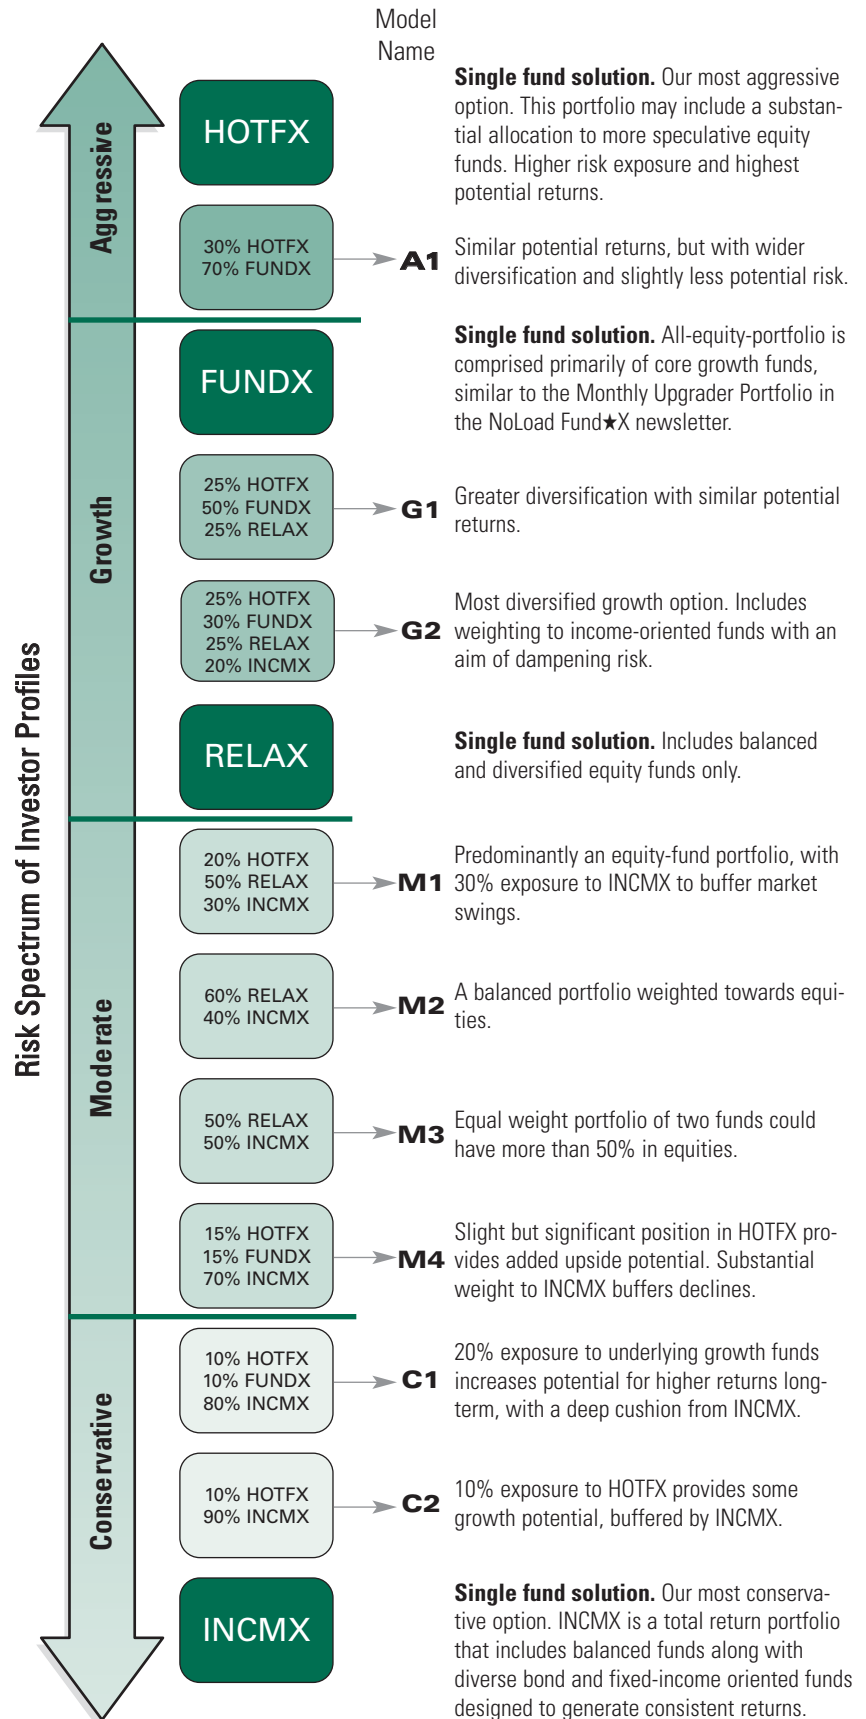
Risk Spectrum of Investor Profiles

Aggressive

Growth

Moderate

Conservative

Model Name

HOTFX

**Single fund solution.** Our most aggressive option. This portfolio may include a substantial allocation to more speculative equity funds. Higher risk exposure and highest potential returns.

30% HOTFX
70% FUNDX

A1

Similar potential returns, but with wider diversification and slightly less potential risk.

FUNDX

**Single fund solution.** All-equity-portfolio is comprised primarily of core growth funds, similar to the Monthly Upgrader Portfolio in the NoLoad Fund★X newsletter.

25% HOTFX
50% FUNDX
25% RELAX

G1

Greater diversification with similar potential returns.

25% HOTFX
30% FUNDX
25% RELAX
20% INCMX

G2

Most diversified growth option. Includes weighting to income-oriented funds with an aim of dampening risk.

RELAX

**Single fund solution.** Includes balanced and diversified equity funds only.

20% HOTFX
50% RELAX
30% INCMX

M1

Predominantly an equity-fund portfolio, with 30% exposure to INCMX to buffer market swings.

60% RELAX
40% INCMX

M2

A balanced portfolio weighted towards equities.

50% RELAX
50% INCMX

M3

Equal weight portfolio of two funds could have more than 50% in equities.

15% HOTFX
15% FUNDX
70% INCMX

M4

Slight but significant position in HOTFX provides added upside potential. Substantial weight to INCMX buffers declines.

10% HOTFX
10% FUNDX
80% INCMX

C1

20% exposure to underlying growth funds increases potential for higher returns long-term, with a deep cushion from INCMX.

10% HOTFX
90% INCMX

C2

10% exposure to HOTFX provides some growth potential, buffered by INCMX.

INCMX

**Single fund solution.** Our most conservative option. INCMX is a total return portfolio that includes balanced funds along with diverse bond and fixed-income oriented funds designed to generate consistent returns.